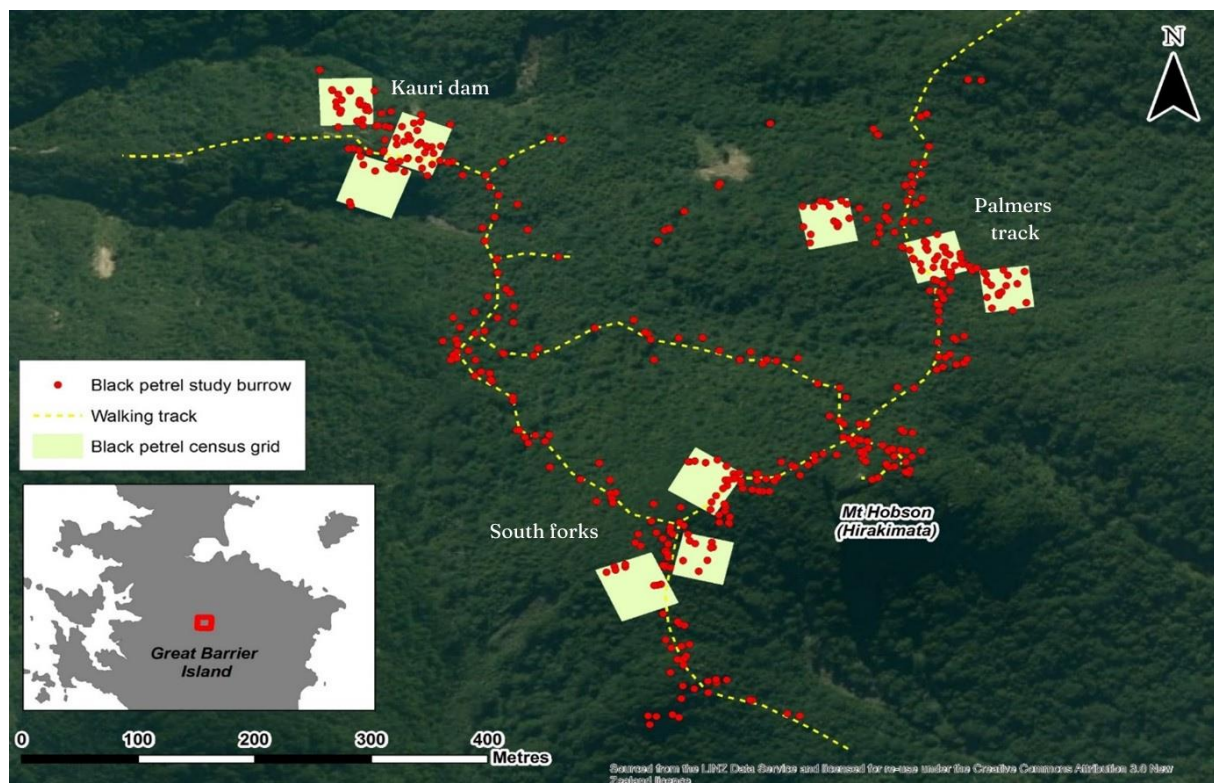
N

Kauri dam

Palmers track

Black petrel study burrow
Walking track
Black petrel census grid

Great Barrier Island

South forks

Mt Hobson (Hirakimata)

0 100 200 300 400 Metres

Sourced from the LINZ Data Service and licensed for re-use under the Creative Commons Attribution 3.0 New Zealand licence